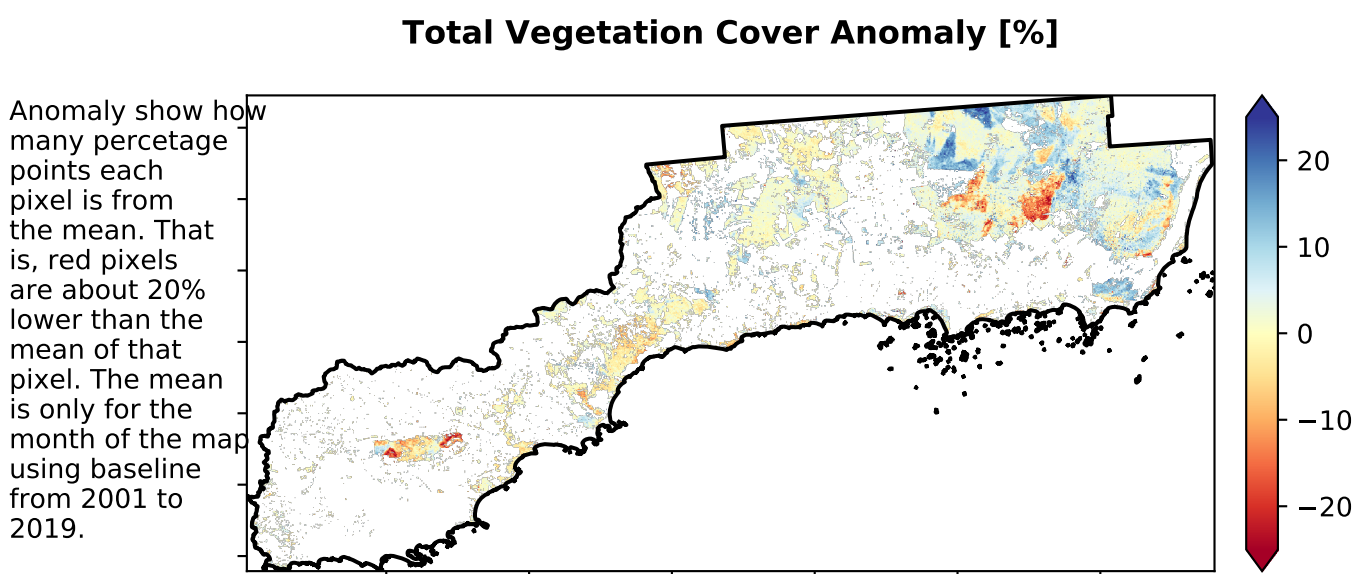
Total Vegetation Cover Anomaly [%]

Anomaly show how many percetage points each pixel is from the mean. That is, red pixels are about 20% lower than the mean of that pixel. The mean is only for the month of the map using baseline from 2001 to 2019.

20
10
0
−10
−20